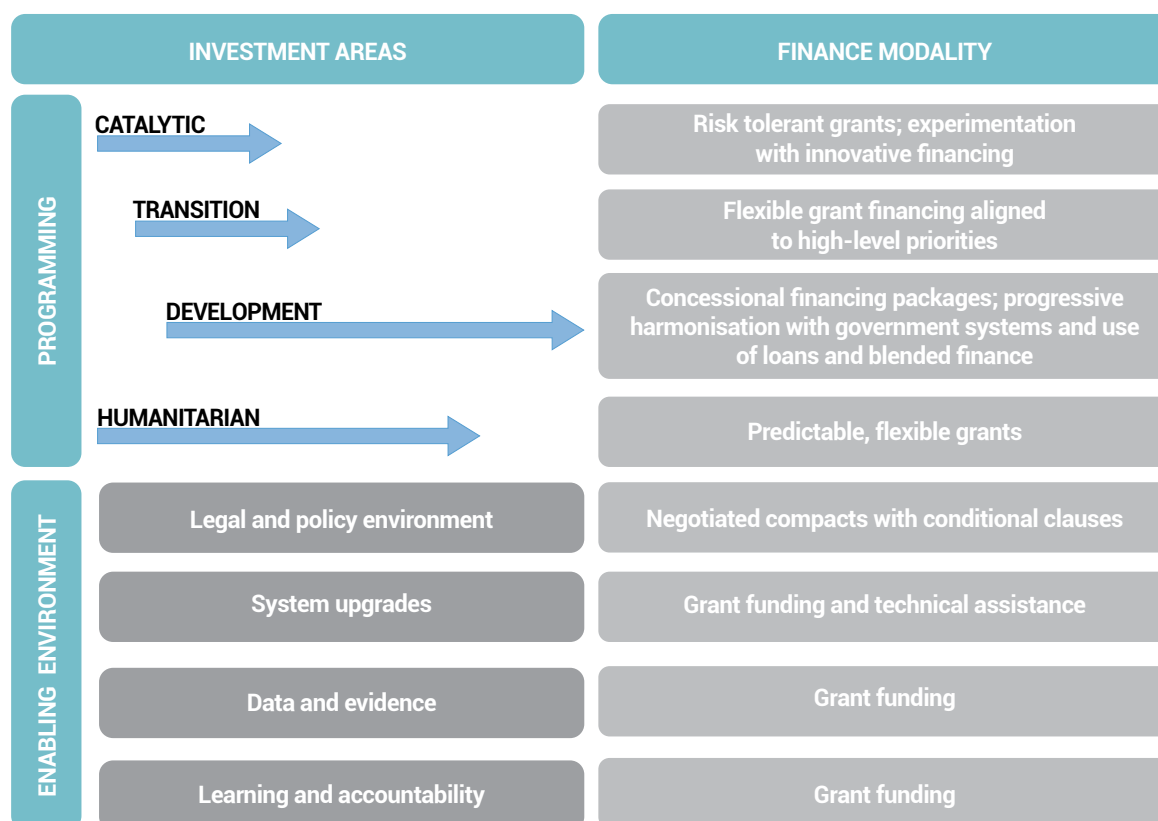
INVESTMENT AREAS

FINANCE MODALITY

PROGRAMMING

CATALYTIC

Risk tolerant grants; experimentation with innovative financing

TRANSITION

Flexible grant financing aligned to high-level priorities

DEVELOPMENT

Concessional financing packages; progressive harmonisation with government systems and use of loans and blended finance

HUMANITARIAN

Predictable, flexible grants

ENABLING ENVIRONMENT

Legal and policy environment

Negotiated compacts with conditional clauses

System upgrades

Grant funding and technical assistance

Data and evidence

Grant funding

Learning and accountability

Grant funding